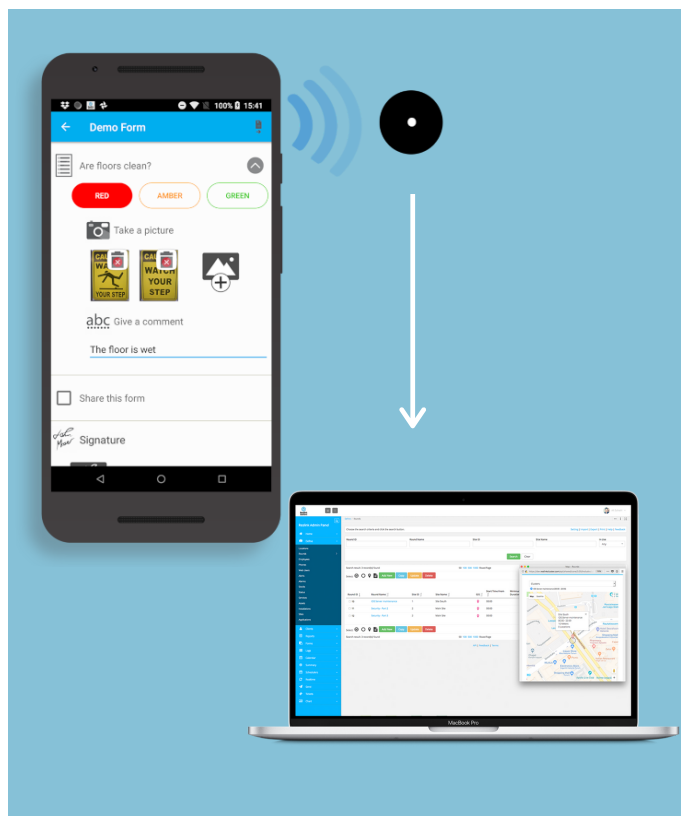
100% 15:41

Demo Form

Are floors clean?

RED

AMBER

GREEN

Take a picture

CAUTION WATCH YOUR STEP

CAUTION WATCH YOUR STEP

abc Give a comment

The floor is wet

Share this form

Signature

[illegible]

MacBook Pro